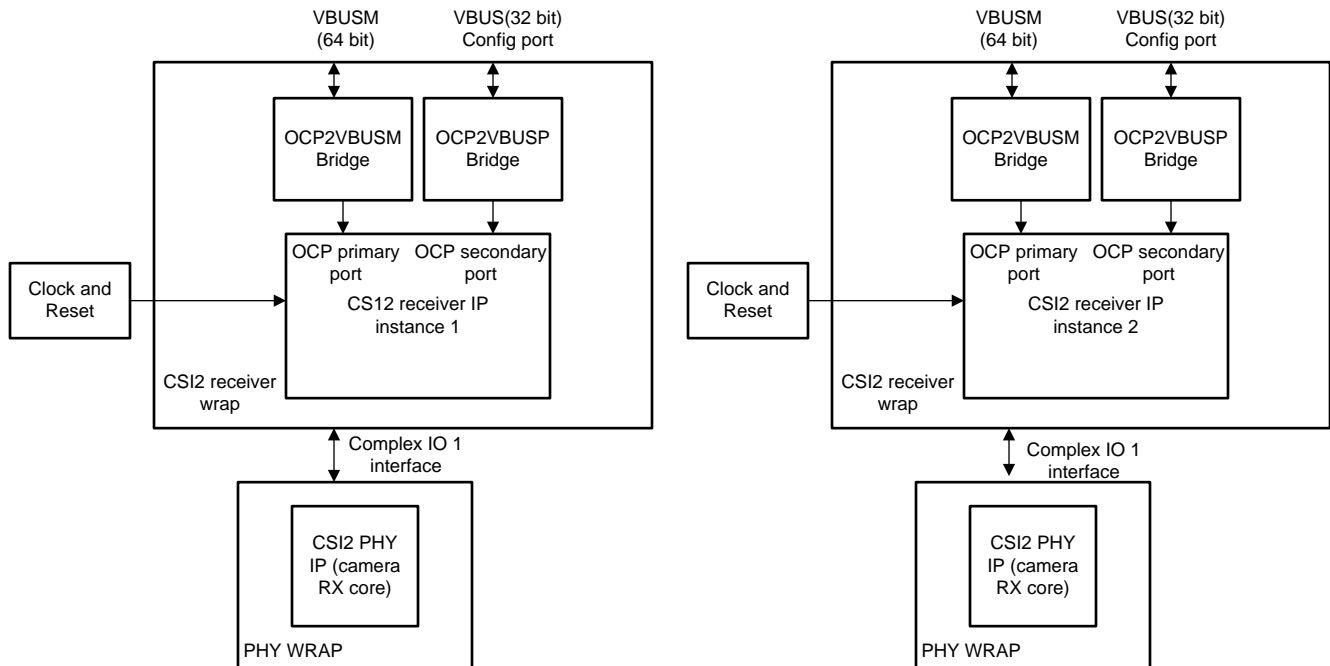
VBUSM (64 bit)

VBUS(32 bit) Config port

OCP2VBUSM Bridge

OCP2VBUSP Bridge

Clock and Reset

OCP primary port

OCP secondary port

CS12 receiver IP instance 1

CSI2 receiver wrap

Complex IO 1 interface

CSI2 PHY IP (camera RX core)

PHY WRAP

VBUSM (64 bit)

VBUS(32 bit) Config port

OCP2VBUSM Bridge

OCP2VBUSP Bridge

Clock and Reset

OCP primary port

OCP secondary port

CSI2 receiver IP instance 2

CSI2 receiver wrap

Complex IO 1 interface

CSI2 PHY IP (camera RX core)

PHY WRAP